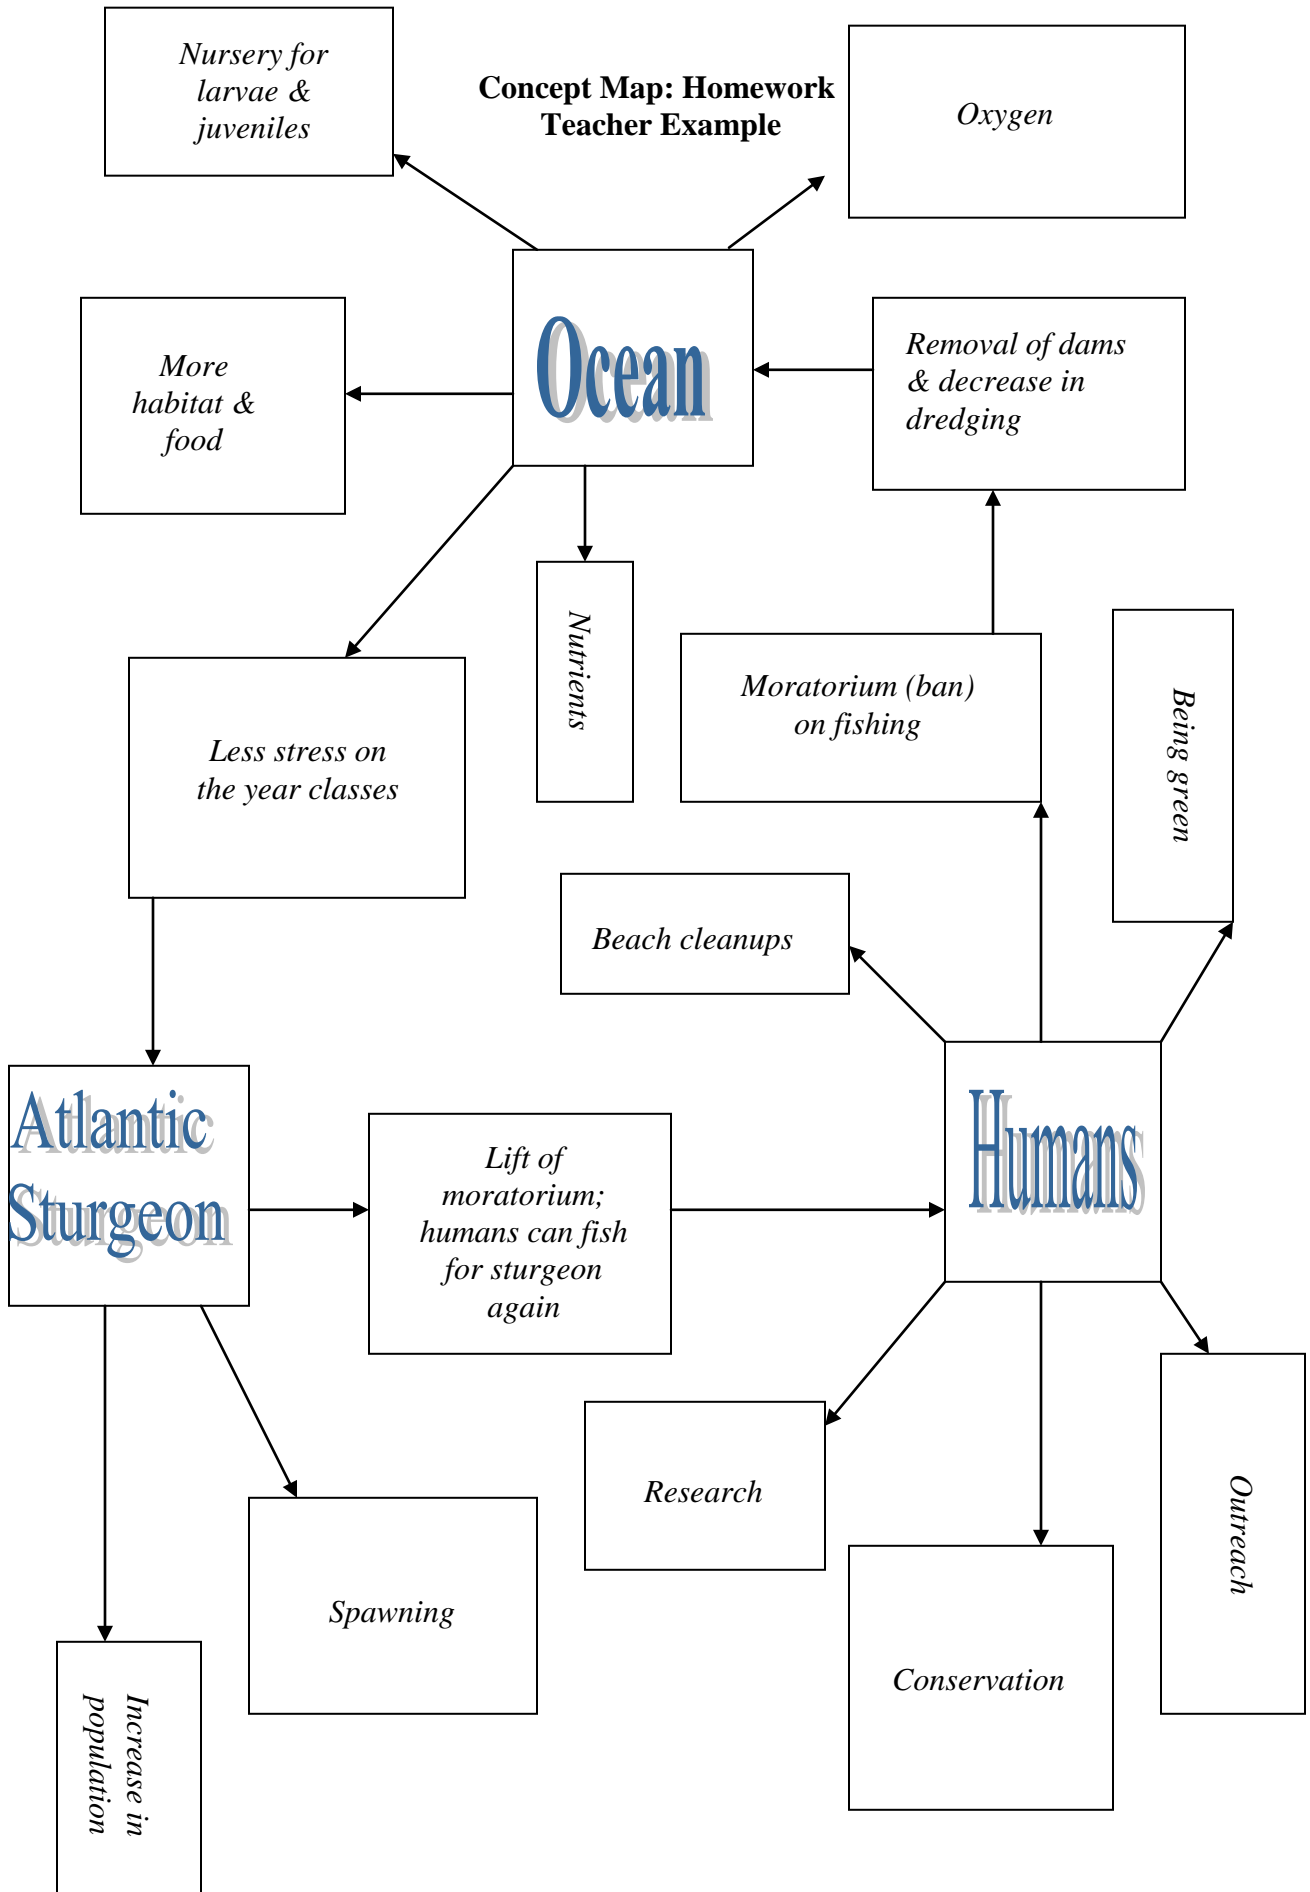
Nursery for larvae & juveniles

Concept Map: Homework Teacher Example

Oxygen

More habitat & food

Ocean

Removal of dams & decrease in dredging

Nutrients

Less stress on the year classes

Moratorium (ban) on fishing

Being green

Beach cleanups

Atlantic Sturgeon

Lift of moratorium; humans can fish for sturgeon again

Humans

Research

Outreach

Spawning

Conservation

Increase in population